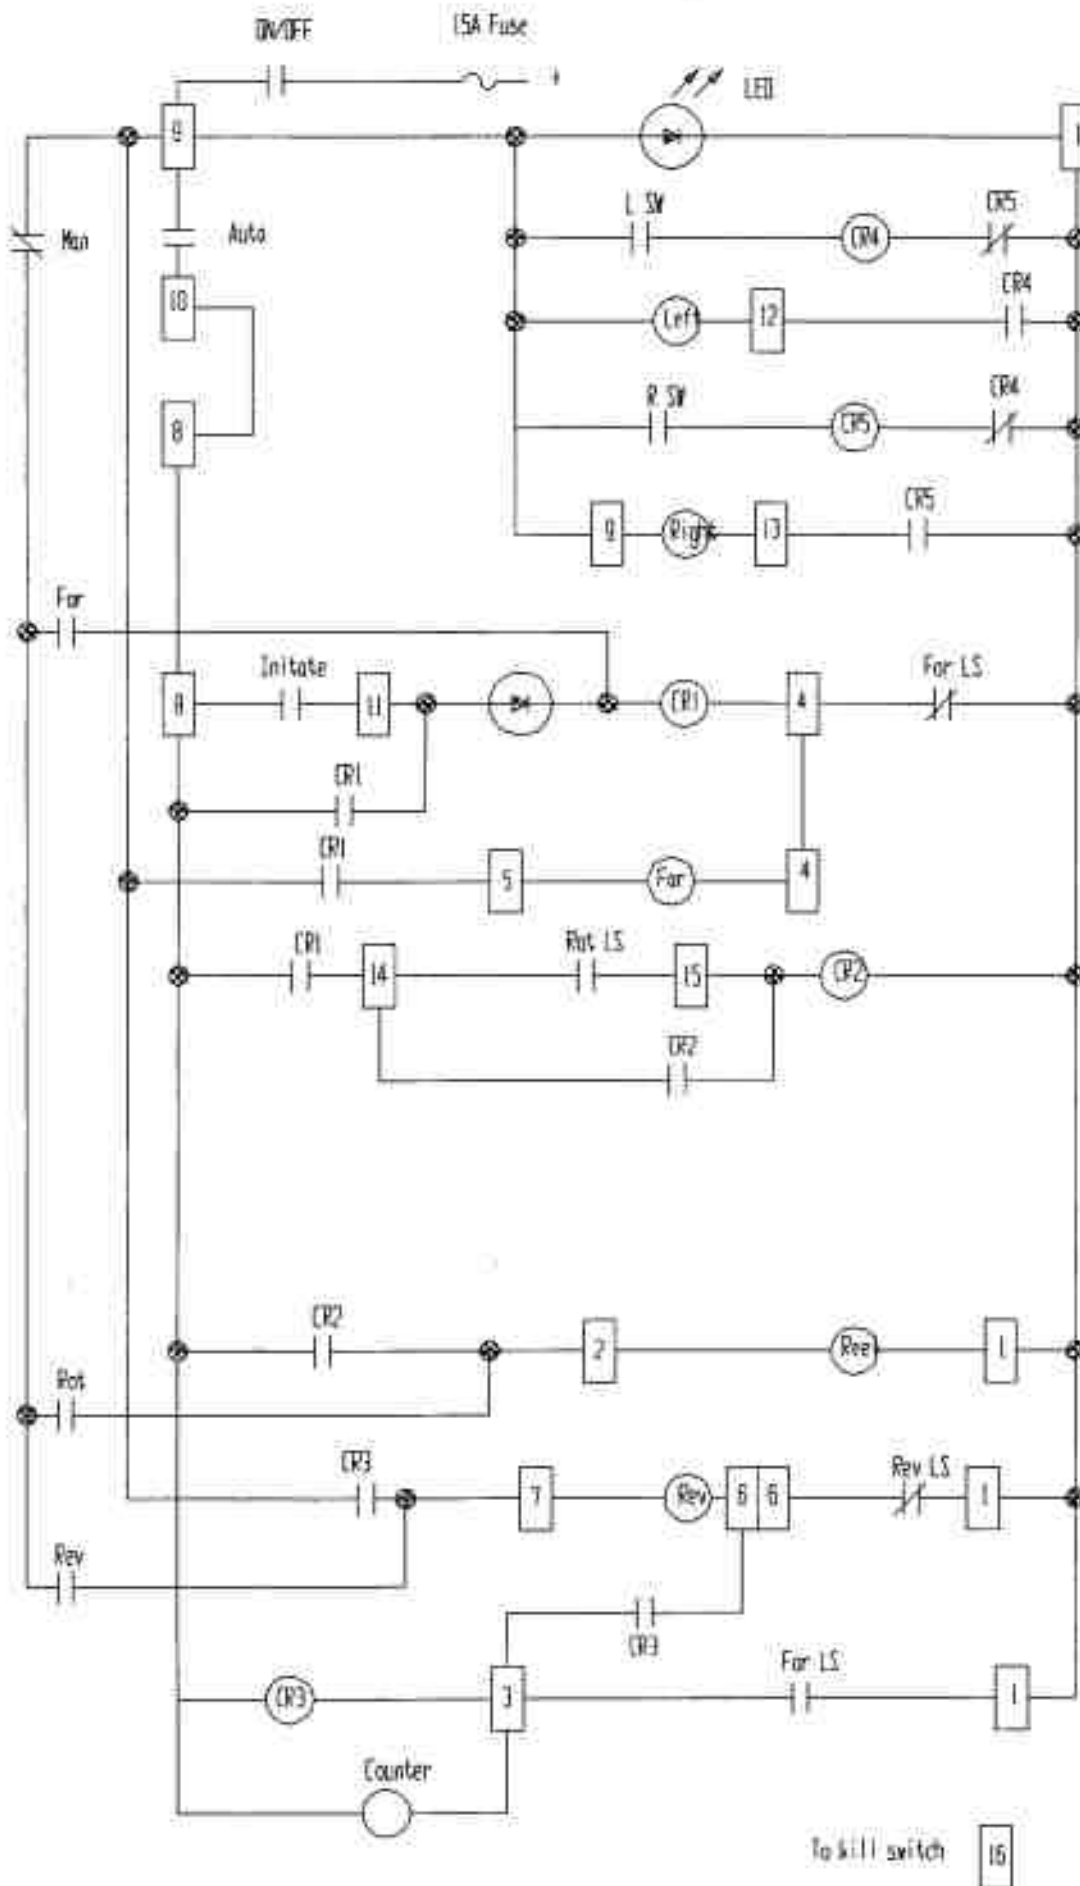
ON/OFF
15A Fuse
+
LED
9
Man
Auto
10
8
L SW
CR4
CR5
Left
12
CR4
R SW
CR5
CR4
9
Right
13
CR5
For
8
Initate
11
CR1
4
For LS
CR1
CR1
5
For
4
CR1
14
Rot LS
15
CR2
CR2
CR2
2
Ree
1
Rot
CR3
7
Rev
6
6
Rev LS
1
Rev
CR3
CR3
3
For LS
1
Counter
To kill switch
16